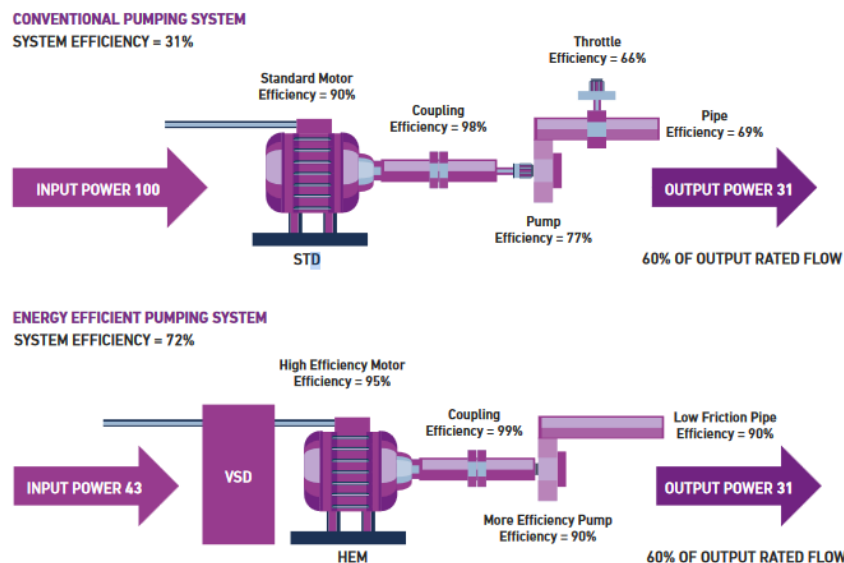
CONVENTIONAL PUMPING SYSTEM
SYSTEM EFFICIENCY = 31%

Standard Motor
Efficiency = 90%

Coupling
Efficiency = 98%

Throttle
Efficiency = 66%

Pipe
Efficiency = 69%

INPUT POWER 100

OUTPUT POWER 31

Pump
Efficiency = 77%

STD

60% OF OUTPUT RATED FLOW

ENERGY EFFICIENT PUMPING SYSTEM
SYSTEM EFFICIENCY = 72%

High Efficiency Motor
Efficiency = 95%

Coupling
Efficiency = 99%

Low Friction Pipe
Efficiency = 90%

INPUT POWER 43

VSD

OUTPUT POWER 31

More Efficiency Pump
Efficiency = 90%

HEM

60% OF OUTPUT RATED FLOW